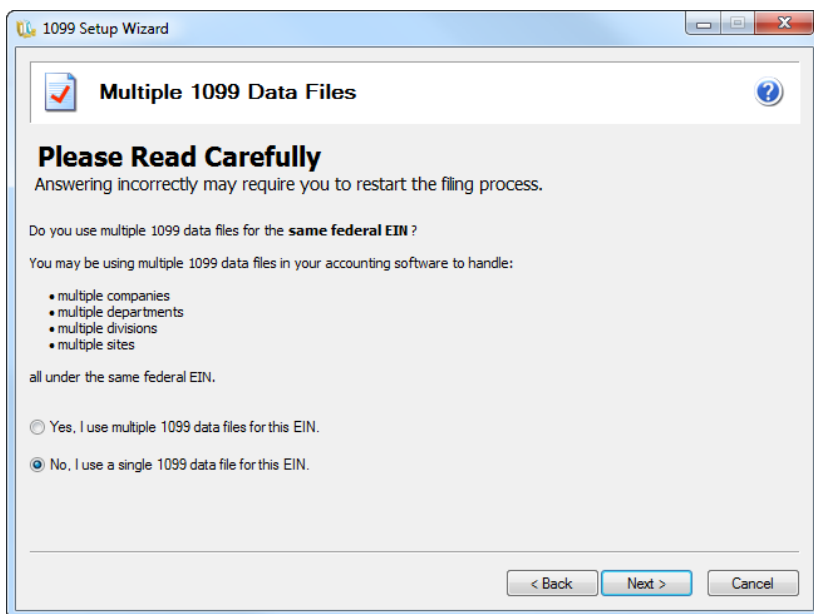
1099 Setup Wizard

Multiple 1099 Data Files

Please Read Carefully

Answering incorrectly may require you to restart the filing process.

Do you use multiple 1099 data files for the **same federal EIN** ?

You may be using multiple 1099 data files in your accounting software to handle:

- multiple companies
- multiple departments
- multiple divisions
- multiple sites

all under the same federal EIN.

Yes, I use multiple 1099 data files for this EIN.

No, I use a single 1099 data file for this EIN.

< Back | Next > | Cancel